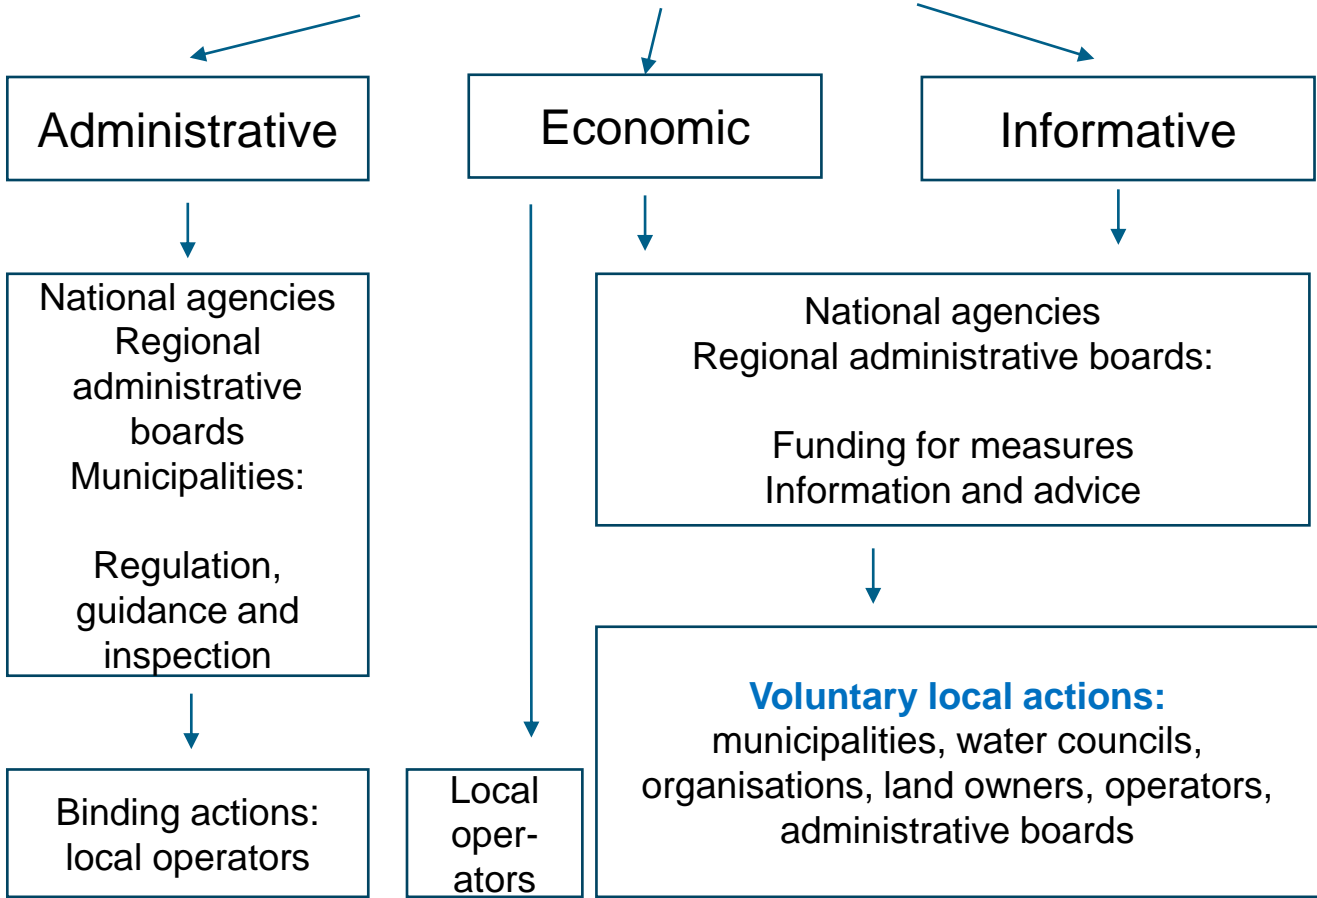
Administrative

Economic

Informative

National agencies
Regional administrative boards
Municipalities:

Regulation, guidance and inspection

National agencies
Regional administrative boards:

Funding for measures
Information and advice

Binding actions: local operators

Local oper-ators

Voluntary local actions:
municipalities, water councils, organisations, land owners, operators, administrative boards